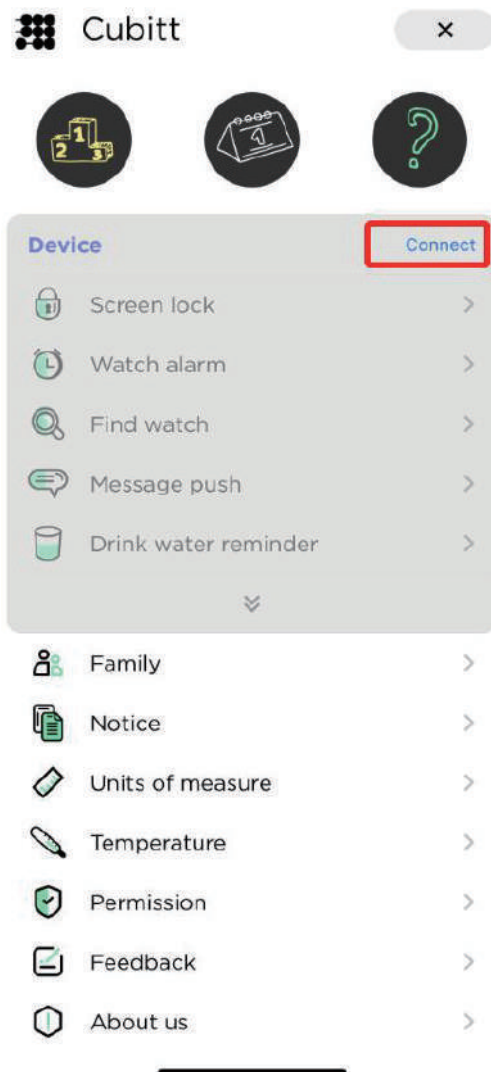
Cubitt ×

2 1 3

1

?

Device Connect

Screen lock >

Watch alarm >

Find watch >

Message push >

Drink water reminder >

Family >

Notice >

Units of measure >

Temperature >

Permission >

Feedback >

About us >